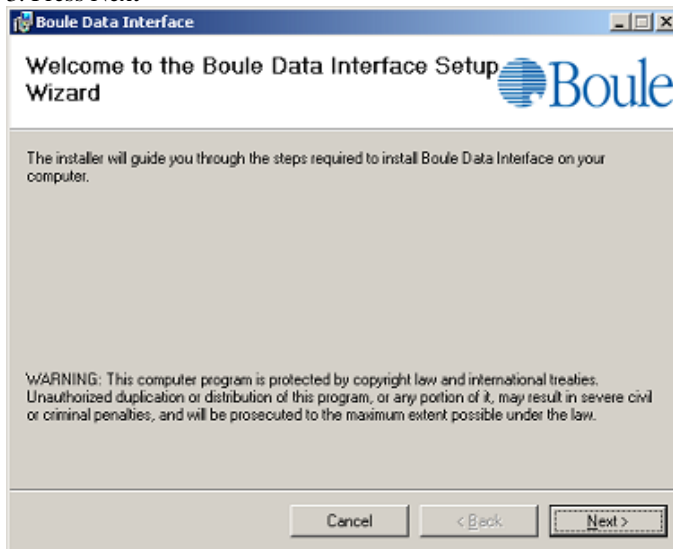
Boule Data Interface

Welcome to the Boule Data Interface Setup Wizard

Boule

The installer will guide you through the steps required to install Boule Data Interface on your computer.

WARNING: This computer program is protected by copyright law and international treaties. Unauthorized duplication or distribution of this program, or any portion of it, may result in severe civil or criminal penalties, and will be prosecuted to the maximum extent possible under the law.

Cancel
< Back
Next >